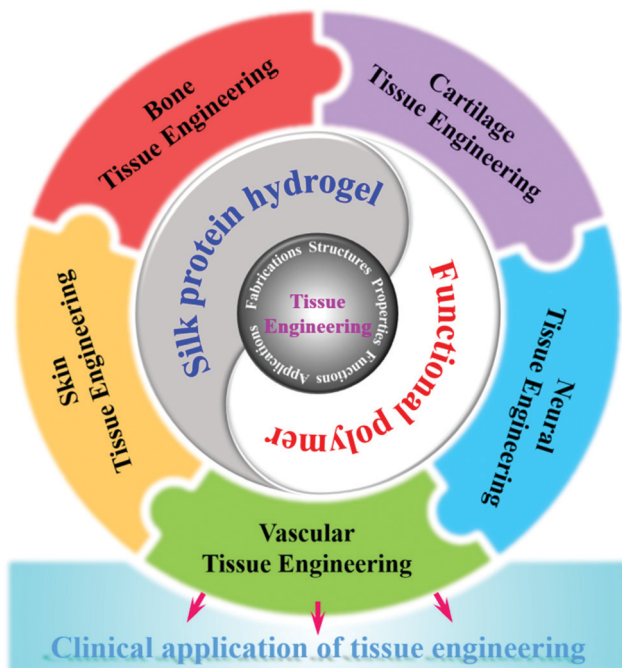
Bone
Tissue Engineering

Cartilage
Tissue Engineering

Neural
Tissue Engineering

Vascular
Tissue Engineering

Skin
Tissue Engineering

Silk protein hydrogel

Functional polymer

Fabrications Structures Properties Functions Applications

Tissue
Engineering

Clinical application of tissue engineering